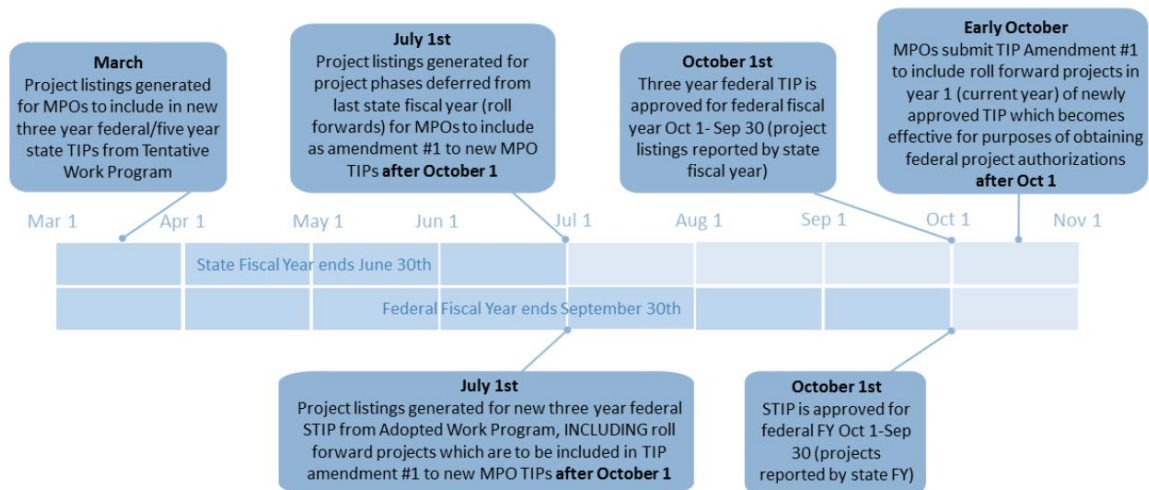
March
Project listings generated for MPOs to include in new three year federal/five year state TIPs from Tentative Work Program

July 1st
Project listings generated for project phases deferred from last state fiscal year (roll forwards) for MPOs to include as amendment #1 to new MPO TIPs **after October 1**

October 1st
Three year federal TIP is approved for federal fiscal year Oct 1- Sep 30 (project listings reported by state fiscal year)

Early October
MPOs submit TIP Amendment #1 to include roll forward projects in year 1 (current year) of newly approved TIP which becomes effective for purposes of obtaining federal project authorizations **after Oct 1**

Mar 1 Apr 1 May 1 Jun 1 Jul 1 Aug 1 Sep 1 Oct 1 Nov 1

State Fiscal Year ends June 30th

Federal Fiscal Year ends September 30th

July 1st
Project listings generated for new three year federal STIP from Adopted Work Program, INCLUDING roll forward projects which are to be included in TIP amendment #1 to new MPO TIPs **after October 1**

October 1st
STIP is approved for federal FY Oct 1-Sep 30 (projects reported by state FY)